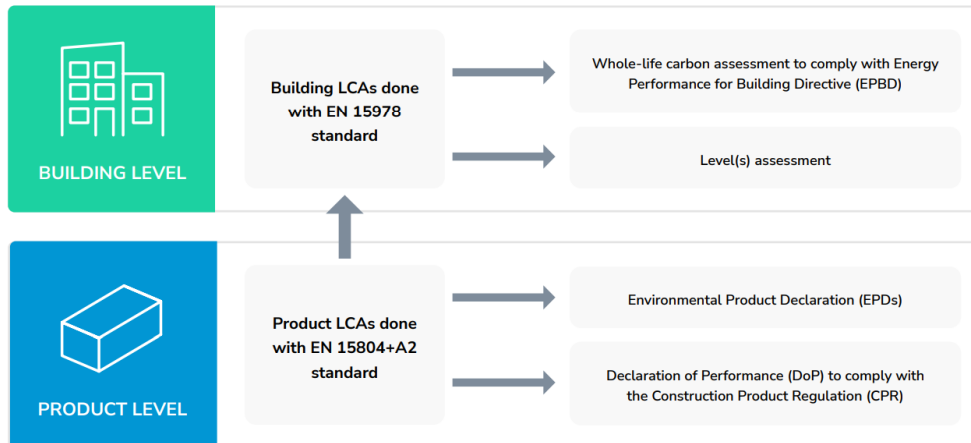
BUILDING LEVEL

Building LCAs done with EN 15978 standard

Whole-life carbon assessment to comply with Energy Performance for Building Directive (EPBD)

Level(s) assessment

PRODUCT LEVEL

Product LCAs done with EN 15804+A2 standard

Environmental Product Declaration (EPDs)

Declaration of Performance (DoP) to comply with the Construction Product Regulation (CPR)